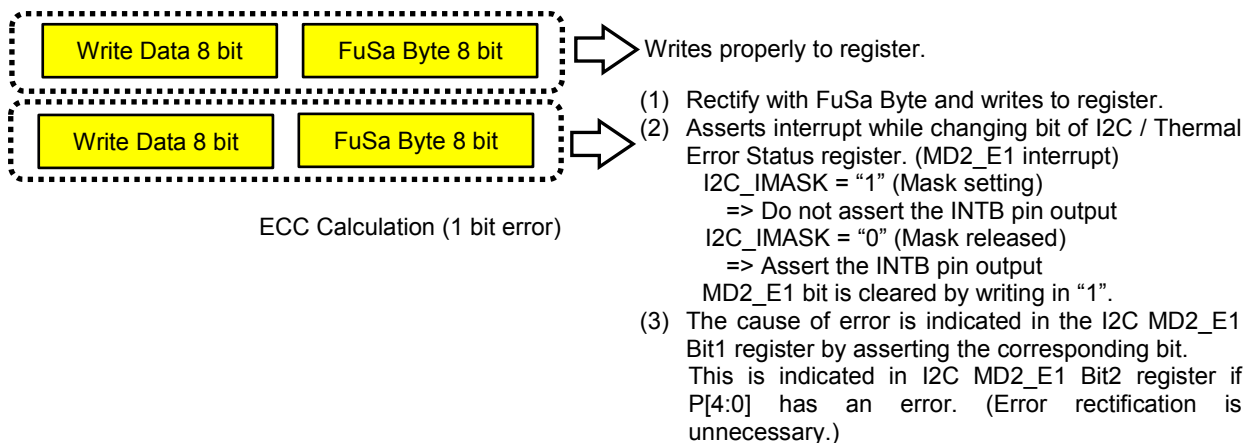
Write Data 8 bit

FuSa Byte 8 bit

Writes properly to register.

Write Data 8 bit

FuSa Byte 8 bit

ECC Calculation (1 bit error)

(1) Rectify with FuSa Byte and writes to register.

(2) Asserts interrupt while changing bit of I2C / Thermal Error Status register. (MD2_E1 interrupt)
I2C_IMASK = “1” (Mask setting)
=> Do not assert the INTB pin output
I2C_IMASK = “0” (Mask released)
=> Assert the INTB pin output
MD2_E1 bit is cleared by writing in “1”.

(3) The cause of error is indicated in the I2C MD2_E1 Bit1 register by asserting the corresponding bit.
This is indicated in I2C MD2_E1 Bit2 register if P[4:0] has an error. (Error rectification is unnecessary.)